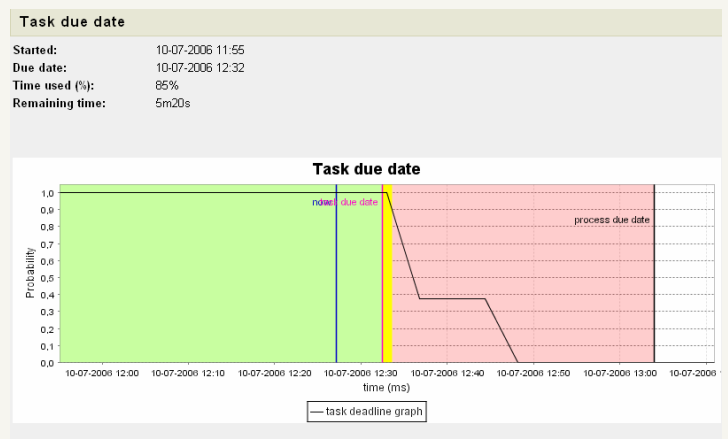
Task due date

Started: 10-07-2006 11:55
Due date: 10-07-2006 12:32
Time used (%): 85%
Remaining time: 5m20s

Task due date

1,0
0,9
0,8
0,7
0,6
0,5
0,4
0,3
0,2
0,1
0,0

Probability

now
task due date
process due date

10-07-2006 12:00 10-07-2006 12:10 10-07-2006 12:20 10-07-2006 12:30 10-07-2006 12:40 10-07-2006 12:50 10-07-2006 13:00 10-07-2006

time (ms)

task deadline graph